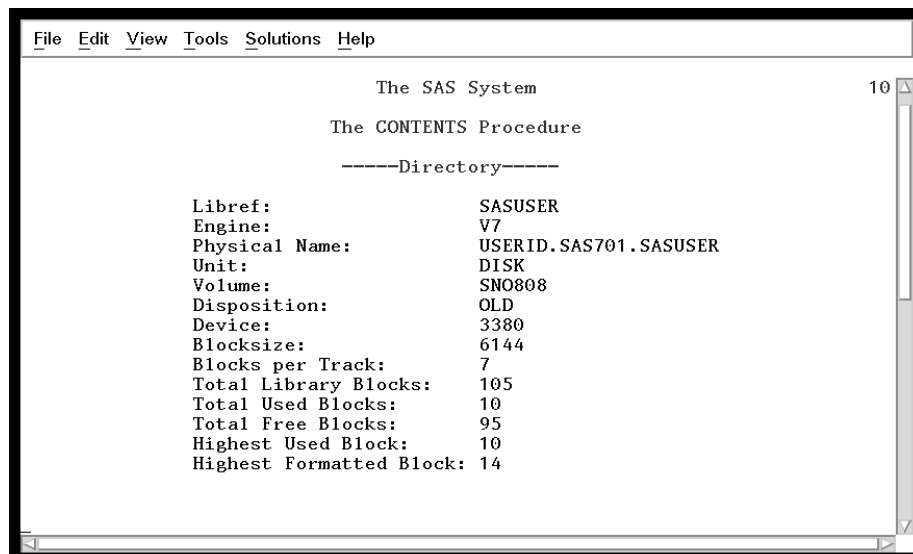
File Edit View Tools Solutions Help

The SAS System

10

The CONTENTS Procedure

-----Directory-----

| | |
|---|---|
| Libref: | SASUSER |
| Engine: | V7 |
| Physical Name: | USERID.SAS701.SASUSER |
| Unit: | DISK |
| Volume: | SNO808 |
| Disposition: | OLD |
| Device: | 3380 |
| Blocksize: | 6144 |
| Blocks per Track: | 7 |
| Total Library Blocks: | 105 |
| Total Used Blocks: | 10 |
| Total Free Blocks: | 95 |
| Highest Used Block: | 10 |
| Highest Formatted Block: | 14 |